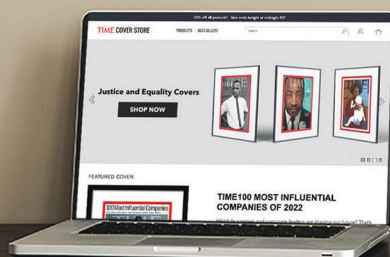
15% off all products! Sale ends tonight at midnight EST

TIME COVER STORE

PRODUCTS

BEST SELLERS

Search

Justice and Equality Covers

SHOP NOW

FEATURED COVER

100 Most Influential Companies

TIME100 MOST INFLUENTIAL COMPANIES OF 2022

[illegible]